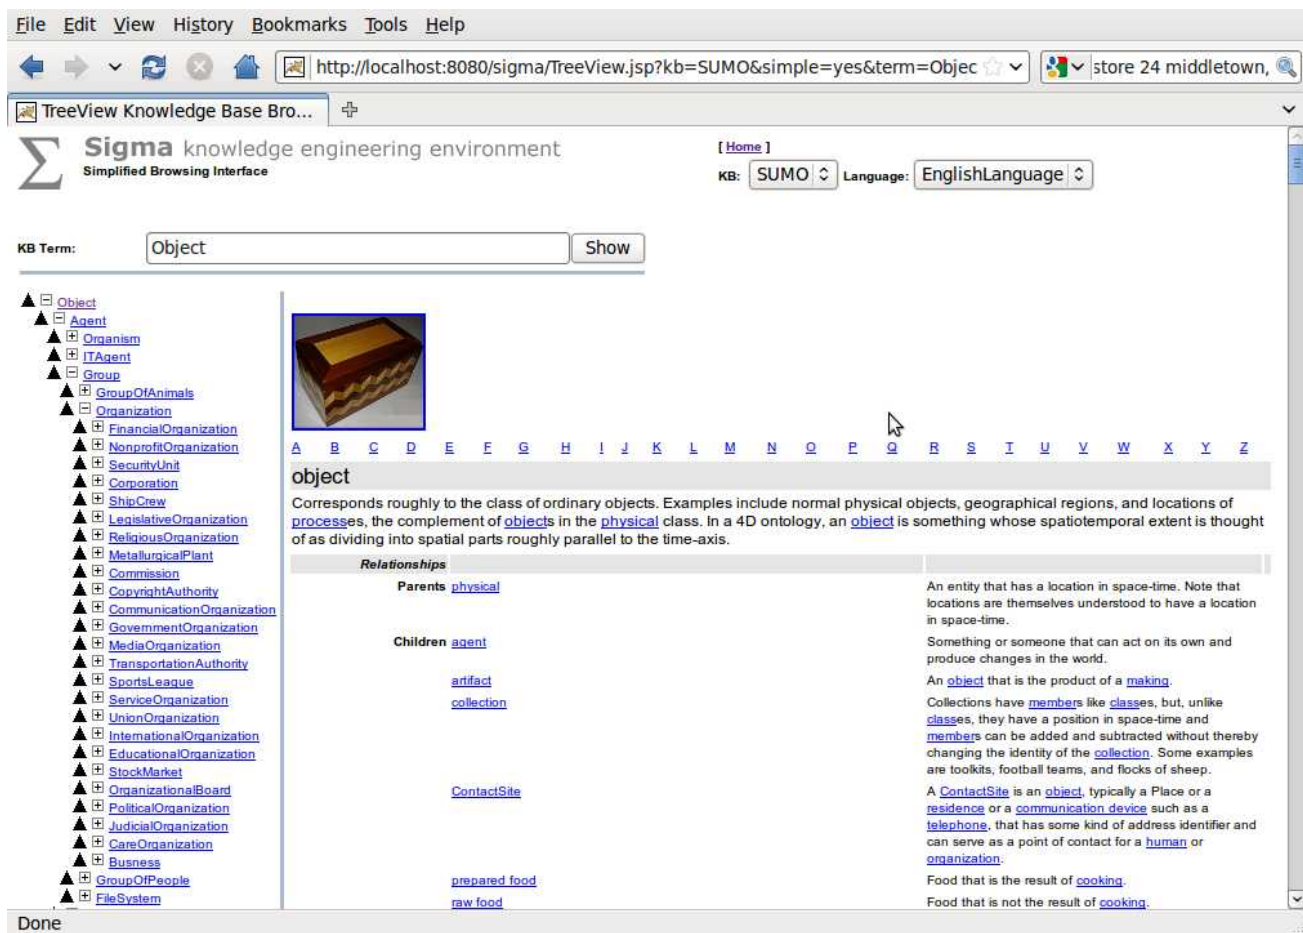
File Edit View History Bookmarks Tools Help

http://localhost:8080/sigma/TreeView.jsp?kb=SUMO&simple=yes&term=Objec

store 24 middletown,

TreeView Knowledge Base Bro...

Sigma knowledge engineering environment
Simplified Browsing Interface

[ Home ]
KB: SUMO Language: EnglishLanguage

KB Term: Object Show

Object
Agent
Organism
ITAgent
Group
GroupOfAnimals
Organization
FinancialOrganization
NonprofitOrganization
SecurityUnit
Corporation
ShipCrew
LegislativeOrganization
ReligiousOrganization
MetallurgicalPlant
Commission
CopyrightAuthority
CommunicationOrganization
GovernmentOrganization
MediaOrganization
TransportationAuthority
SportsLeague
ServiceOrganization
UnionOrganization
InternationalOrganization
EducationalOrganization
StockMarket
OrganizationalBoard
PoliticalOrganization
JudicialOrganization
CareOrganization
Busness
GroupOfPeople
FileSystem

A B C D E F G H I J K L M N O P Q R S T U V W X Y Z

object

Corresponds roughly to the class of ordinary objects. Examples include normal physical objects, geographical regions, and locations of processes, the complement of objects in the physical class. In a 4D ontology, an object is something whose spatiotemporal extent is thought of as dividing into spatial parts roughly parallel to the time-axis.

| Relationships | | |
|---|---|---|
| Parents | physical | An entity that has a location in space-time. Note that locations are themselves understood to have a location in space-time. |
| Children | agent | Something or someone that can act on its own and produce changes in the world. |
| | artifact | An object that is the product of a making. |
| | collection | Collections have members like classes, but, unlike classes, they have a position in space-time and members can be added and subtracted without thereby changing the identity of the collection. Some examples are toolkits, football teams, and flocks of sheep. |
| | ContactSite | A ContactSite is an object, typically a Place or a residence or a communication device such as a telephone, that has some kind of address identifier and can serve as a point of contact for a human or organization. |
| | prepared food | Food that is the result of cooking. |
| | raw food | Food that is not the result of cooking. |

Done